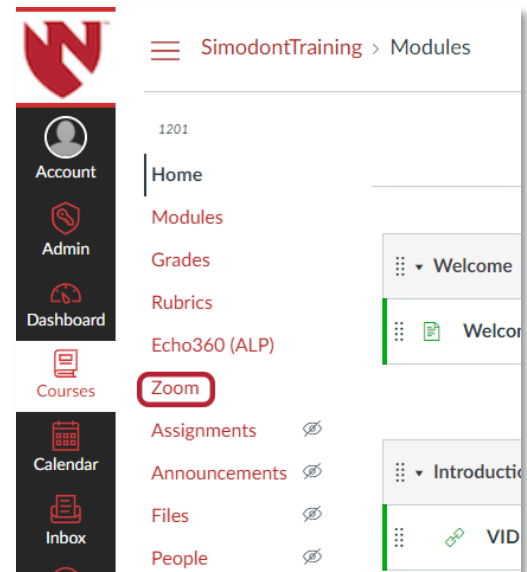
SimodontTraining > Modules

Account

Admin

Dashboard

Courses

Calendar

Inbox

1201

Home

Modules

Grades

Rubrics

Echo360 (ALP)

Zoom

Assignments

Announcements

Files

People

Welcome

Welco

Introductio

VID